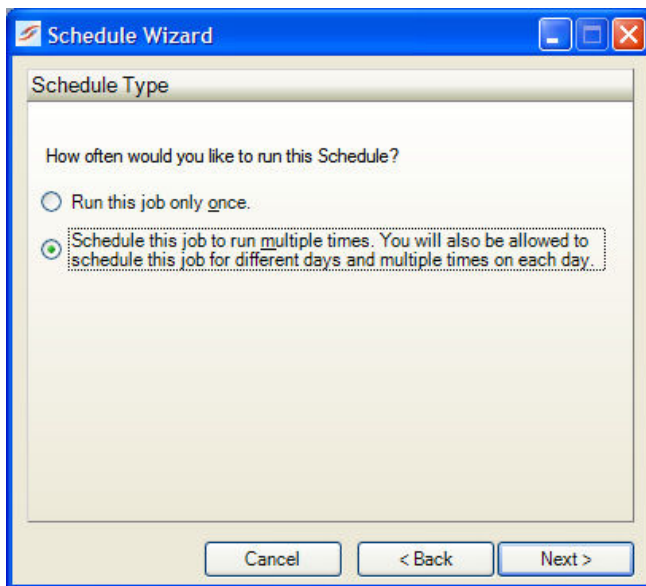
Schedule Wizard

Schedule Type

How often would you like to run this Schedule?

Run this job only once.

Schedule this job to run multiple times. You will also be allowed to schedule this job for different days and multiple times on each day.

Cancel

< Back

Next >